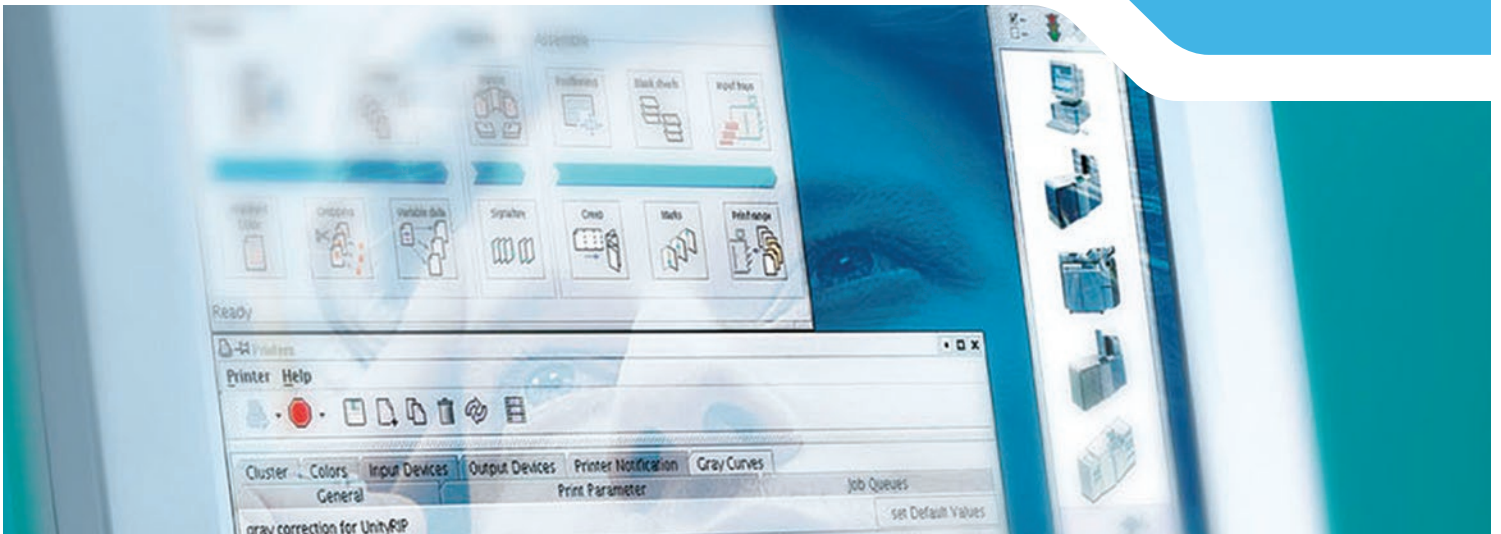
Assemble

Positioning

Blank sheets

Insert trays

Variable data

Signature

Creep

Marks

Print range

Ready

Printers

Printer Help

Cluster

Colors

Input Devices

Output Devices

Printer Notification

Gray Curves

General

Print Parameter

Job Queues

set Default Values

gray correction for UnityRIP